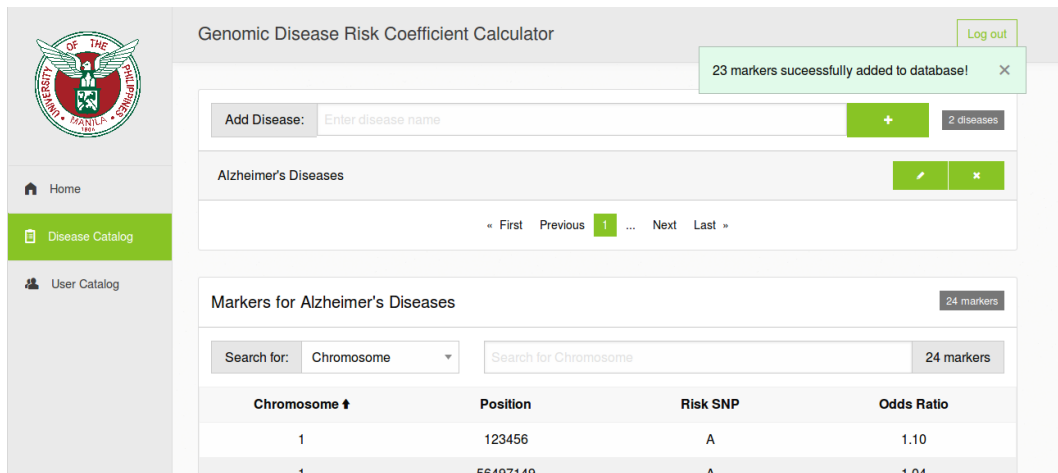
UNIVERSITY OF THE PHILIPPINES
MANILA
1908

Home
Disease Catalog
User Catalog

Genomic Disease Risk Coefficient Calculator

Log out

23 markers suceessfully added to database! ×

Add Disease: Enter disease name
+
2 diseases

Alzheimer's Diseases

« First Previous 1 ... Next Last »

Markers for Alzheimer's Diseases
24 markers

Search for: Chromosome
Search for Chromosome
24 markers

| Chromosome | Position | Risk SNP | Odds Ratio |
|---|---|---|---|
| 1 | 123456 | A | 1.10 |
| 1 | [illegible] | A | 1.04 |